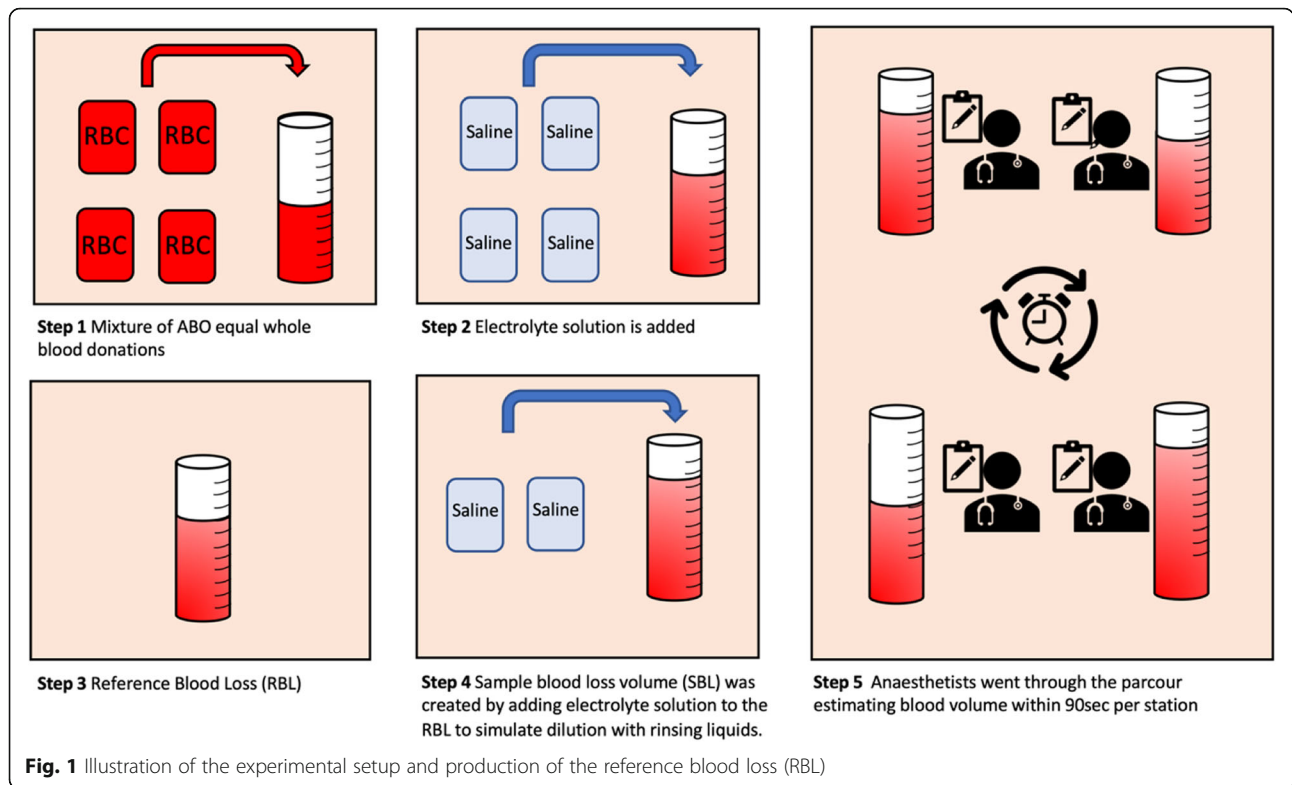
RBC RBC
RBC RBC

Step 1 Mixture of ABO equal whole blood donations

Saline Saline
Saline Saline

Step 2 Electrolyte solution is added

Step 3 Reference Blood Loss (RBL)

Saline Saline

Step 4 Sample blood loss volume (SBL) was created by adding electrolyte solution to the RBL to simulate dilution with rinsing liquids.

Step 5 Anaesthetists went through the parcour estimating blood volume within 90sec per station

Fig. 1 Illustration of the experimental setup and production of the reference blood loss (RBL)